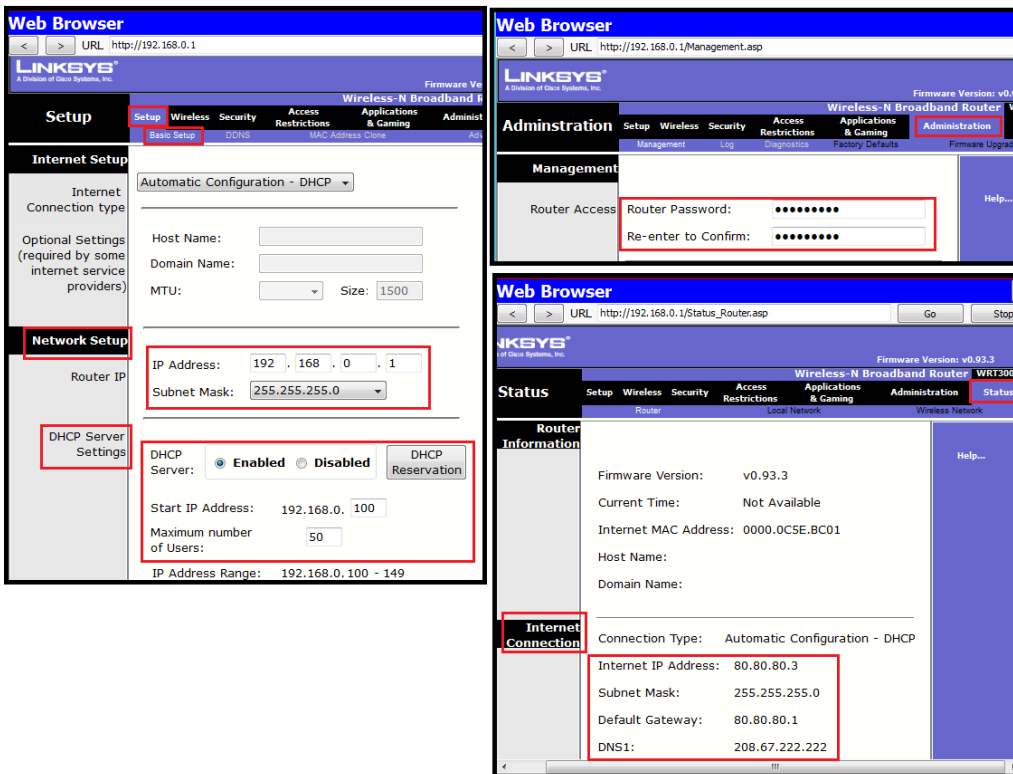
Web Browser
< > URL http://192.168.0.1
LINKSYS®
A Division of Cisco Systems, Inc.
Firmware Ver
Wireless-N Broadband R
Setup
Setup Wireless Security Access Restrictions Applications & Gaming Administ
Basic Setup DDNS MAC Address Clone Adv
Internet Setup
Internet Connection type
Automatic Configuration - DHCP
Optional Settings (required by some internet service providers)
Host Name:
Domain Name:
MTU: Size: 1500
Network Setup
Router IP
IP Address: 192 . 168 . 0 . 1
Subnet Mask: 255.255.255.0
DHCP Server Settings
DHCP Server: Enabled Disabled
DHCP Reservation
Start IP Address: 192.168.0. 100
Maximum number of Users: 50
IP Address Range: 192.168.0. 100 - 149

Web Browser
< > URL http://192.168.0.1/Management.asp
LINKSYS®
A Division of Cisco Systems, Inc.
Firmware Version: v0.9
Wireless-N Broadband Router W
Adminstration
Setup Wireless Security Access Restrictions Applications & Gaming Administration
Management Log Diagnostics Factory Defaults Firmware Upgrad
Management
Router Access
Router Password: ●●●●●●●●●
Re-enter to Confirm: ●●●●●●●●●
Help...

Web Browser
< > URL http://192.168.0.1/Status_Router.asp Go Stop
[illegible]KSYS
of Cisco Systems, Inc.
Firmware Version: v0.93.3
Wireless-N Broadband Router WRT300
Status
Setup Wireless Security Access Restrictions Applications & Gaming Administration Status
Router Local Network Wireless Network
Router Information
Help...
Firmware Version: v0.93.3
Current Time: Not Available
Internet MAC Address: 0000.0C5E.BC01
Host Name:
Domain Name:
Internet Connection
Connection Type: Automatic Configuration - DHCP
Internet IP Address: 80.80.80.3
Subnet Mask: 255.255.255.0
Default Gateway: 80.80.80.1
DNS1: 208.67.222.222